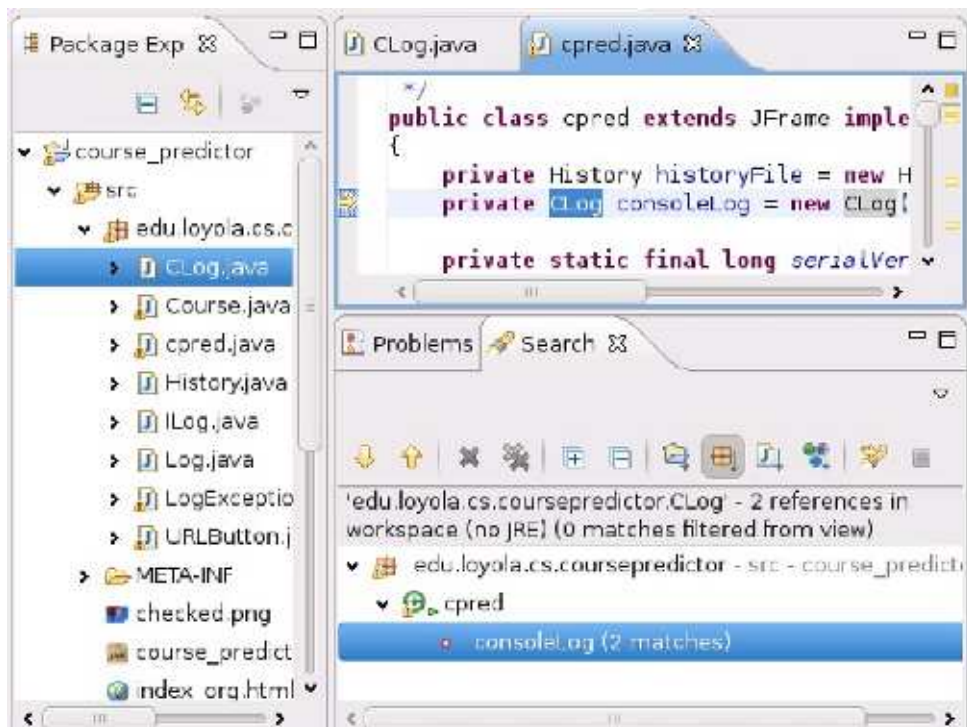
Package Exp
course_predictor
src
edu.loyola.cs.c
CLog.java
Course.java
cpred.java
History.java
ILog.java
Log.java
LogExceptio
URLButton.j
META-INF
checked.png
course_predict
index org.html

CLog.java
cpred.java

*/
public class cpred extends JFrame imple
{
private History historyFile = new H
private CLog consoleLog = new CLog(

private static final long serialVer

Problems
Search

'edu.loyola.cs.coursepredictor.CLog' - 2 references in workspace (no JRE) (0 matches filtered from view)
edu.loyola.cs.coursepredictor - src - course_predicto
cpred
consoleLog (2 matches)